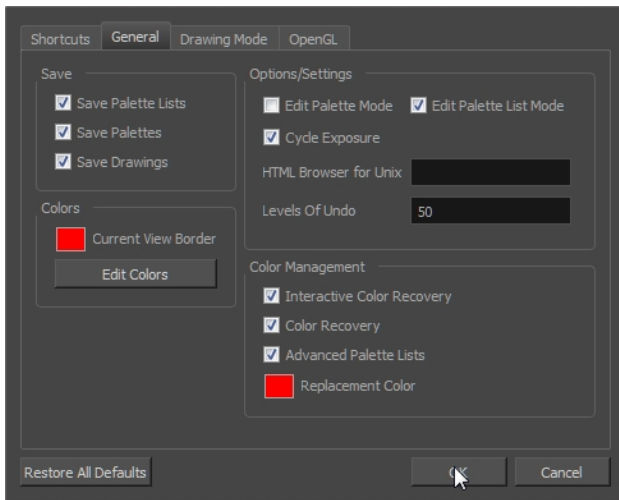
Shortcuts General Drawing Mode OpenGL

Save
Save Palette Lists
Save Palettes
Save Drawings

Colors
Current View Border
Edit Colors

Options/Settings
Edit Palette Mode
Edit Palette List Mode
Cycle Exposure
HTML Browser for Unix
Levels Of Undo 50

Color Management
Interactive Color Recovery
Color Recovery
Advanced Palette Lists
Replacement Color

Restore All Defaults
OK
Cancel